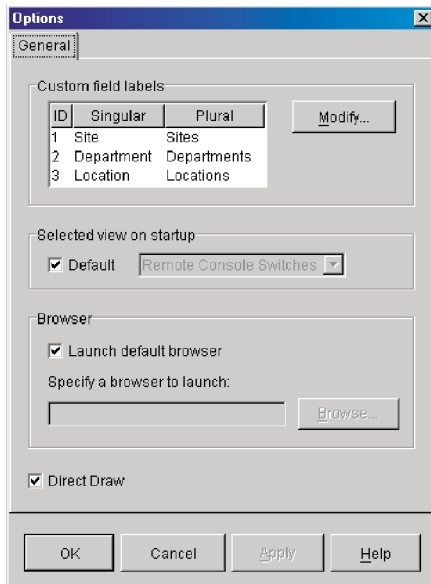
Options

General

Custom field labels

| ID | Singular | Plural |
|---|---|---|
| 1 | Site | Sites |
| 2 | Department | Departments |
| 3 | Location | Locations |

Modify...

Selected view on startup

Default

Remote Console Switches

Browser

Launch default browser

Specify a browser to launch:

Browse...

Direct Draw

OK

Cancel

Apply

Help